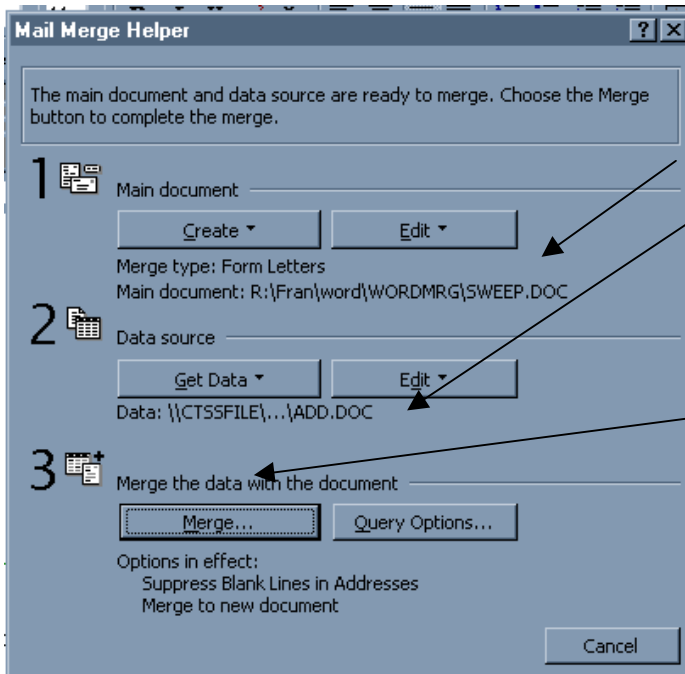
Mail Merge Helper

?

The main document and data source are ready to merge. Choose the Merge button to complete the merge.

1

Main document

Create

Edit

Merge type: Form Letters

Main document: R:\Fran\word\WORDMRG\SWEEP.DOC

2

Data source

Get Data

Edit

Data: \\CTSSFILE\...\ADD.DOC

3

Merge the data with the document

Merge...

Query Options...

Options in effect:

Suppress Blank Lines in Addresses

Merge to new document

Cancel